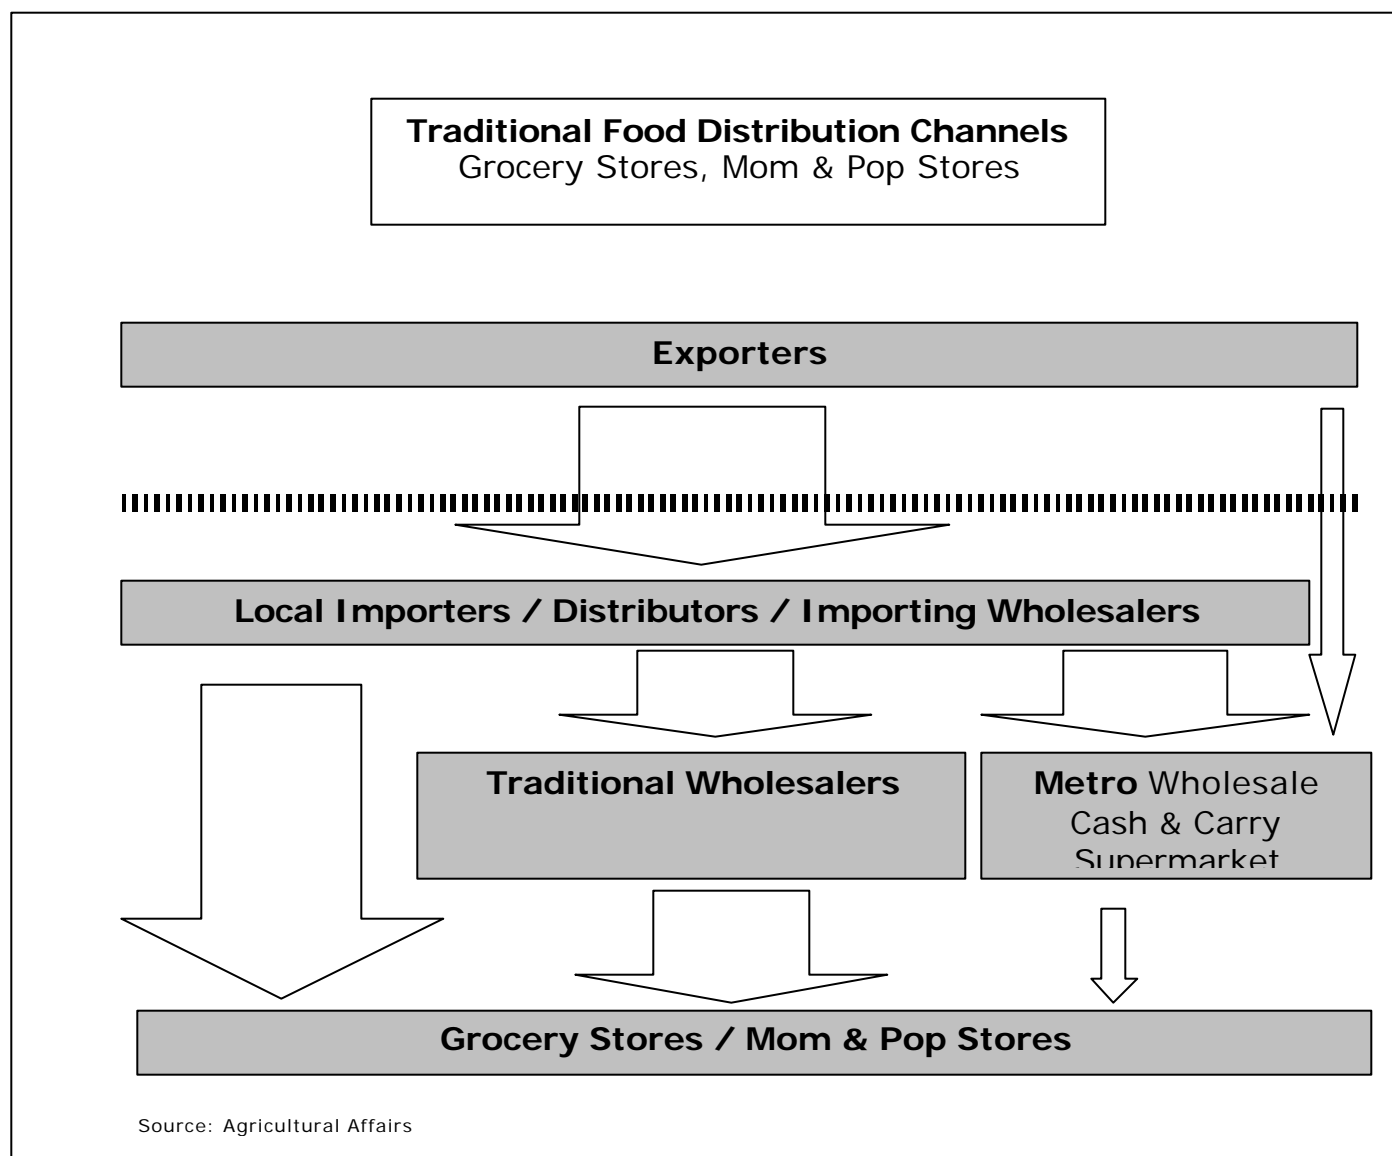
**Traditional Food Distribution Channels**
Grocery Stores, Mom & Pop Stores

**Exporters**

**Local Importers / Distributors / Importing Wholesalers**

**Traditional Wholesalers**

**Metro** Wholesale Cash & Carry Supermarket

**Grocery Stores / Mom & Pop Stores**

Source: Agricultural Affairs